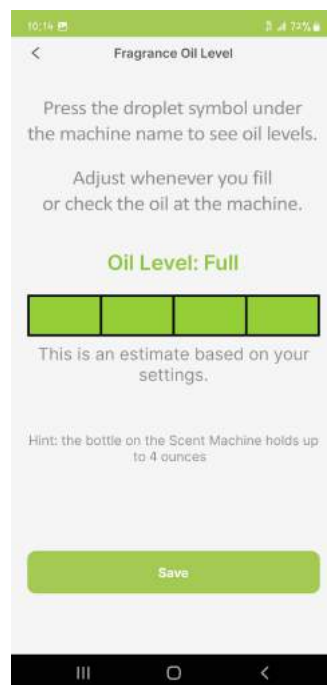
10:14 

72%

<

Fragrance Oil Level

Press the droplet symbol under the machine name to see oil levels.

Adjust whenever you fill or check the oil at the machine.

Oil Level: Full

This is an estimate based on your settings.

Hint: the bottle on the Scent Machine holds up to 4 ounces

Save